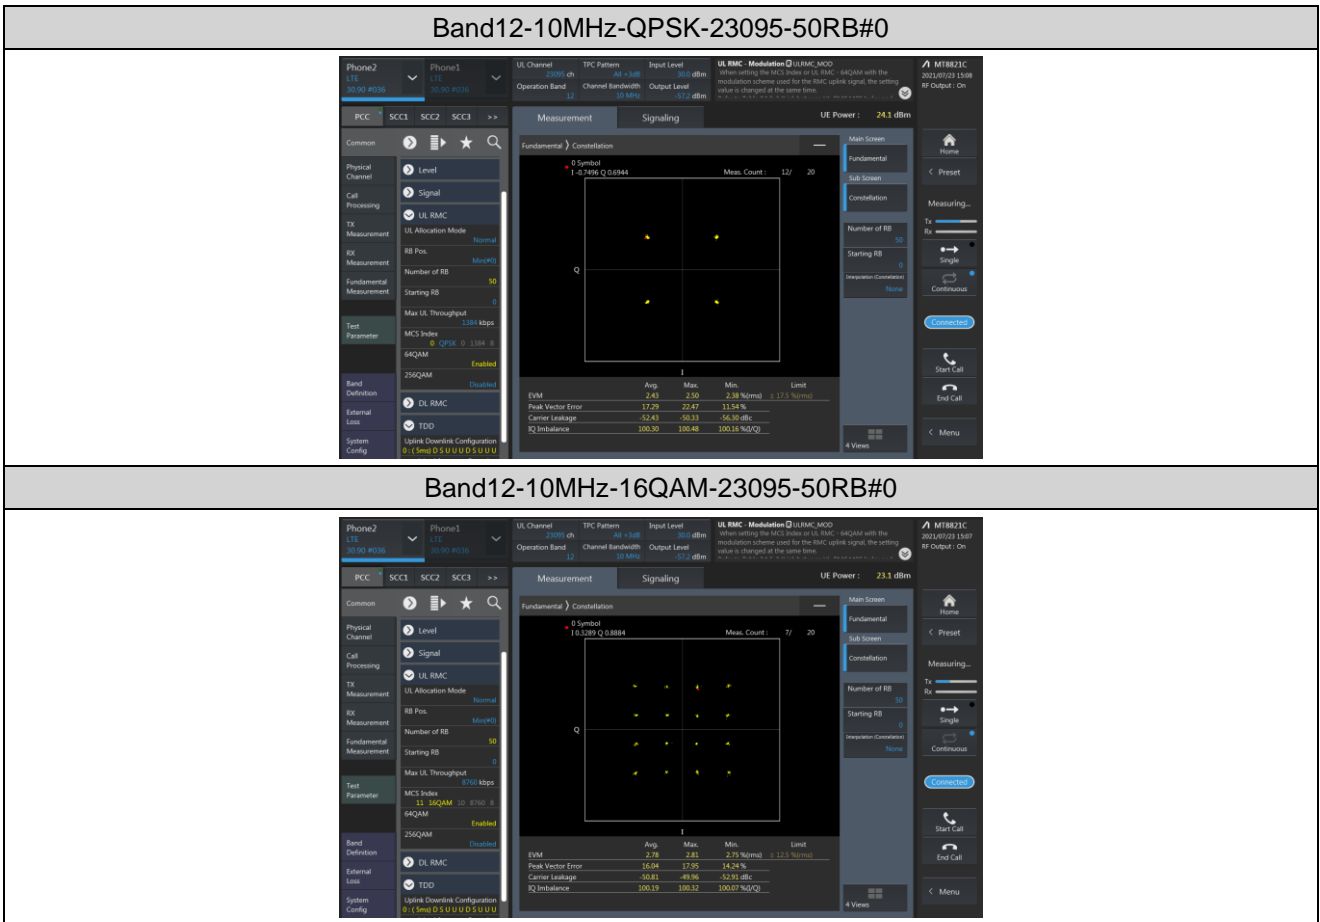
Band12-10MHz-QPSK-23095-50RB#0

Phone2 LTE 30.90 #036
Phone1 LTE 30.90 #036
UL Channel 23095 ch
TPC Pattern All +3dB
Input Level 30.0 dBm
Operation Band 12
Channel Bandwidth 10 MHz
Output Level -57.2 dBm
UL RMC - Modulation ULRMC_MOD
When setting the MCS Index or UL RMC - 64QAM with the modulation scheme used for the RMC uplink signal, the setting value is changed at the same time.
MT8821C
2021/07/23 15:08
RF Output : On

PCC SCC1 SCC2 SCC3 >>
Measurement Signaling
UE Power : 24.1 dBm

Common
Physical Channel
Call Processing
TX Measurement
RX Measurement
Fundamental Measurement
Test Parameter
Band Definition
External Loss
System Config

Level
Signal
UL RMC
UL Allocation Mode Normal
RB Pos. Min(#0)
Number of RB 50
Starting RB 0
Max UL Throughput 1384 kbps
MCS Index 0 QPSK 0 1384 8
64QAM Enabled
256QAM Disabled
DL RMC
TDD
Uplink Downlink Configuration 0 : ( 5ms) D S U U U D S U U U

Fundamental 〉 Constellation
0 Symbol
I -0.7496 Q 0.6944
Meas. Count : 12/ 20
Q
I

| | Avg. | Max. | Min. | Limit |
|---|---|---|---|---|
| EVM | 2.43 | 2.50 | 2.38 %(rms) | ≤ 17.5 %(rms) |
| Peak Vector Error | 17.29 | 22.47 | 11.54 % | |
| Carrier Leakage | -52.43 | -50.33 | -56.30 dBc | |
| IQ Imbalance | 100.30 | 100.48 | 100.16 %(I/Q) | |

Main Screen
Fundamental
Sub Screen
Constellation
Number of RB 50
Starting RB 0
Interpolation (Constellation) None
4 Views

Home
Preset
Measuring...
Tx
Rx
Single
Continuous
Connected
Start Call
End Call
Menu

Band12-10MHz-16QAM-23095-50RB#0

Phone2 LTE 30.90 #036
Phone1 LTE 30.90 #036
UL Channel 23095 ch
TPC Pattern All +3dB
Input Level 30.0 dBm
Operation Band 12
Channel Bandwidth 10 MHz
Output Level -57.2 dBm
UL RMC - Modulation ULRMC_MOD
When setting the MCS Index or UL RMC - 64QAM with the modulation scheme used for the RMC uplink signal, the setting value is changed at the same time.
MT8821C
2021/07/23 15:07
RF Output : On

PCC SCC1 SCC2 SCC3 >>
Measurement Signaling
UE Power : 23.1 dBm

Common
Physical Channel
Call Processing
TX Measurement
RX Measurement
Fundamental Measurement
Test Parameter
Band Definition
External Loss
System Config

Level
Signal
UL RMC
UL Allocation Mode Normal
RB Pos. Min(#0)
Number of RB 50
Starting RB 0
Max UL Throughput 8760 kbps
MCS Index 11 16QAM 10 8760 8
64QAM Enabled
256QAM Disabled
DL RMC
TDD
Uplink Downlink Configuration 0 : ( 5ms) D S U U U D S U U U

Fundamental 〉 Constellation
0 Symbol
I 0.3289 Q 0.8884
Meas. Count : 7/ 20
Q
I

| | Avg. | Max. | Min. | Limit |
|---|---|---|---|---|
| EVM | 2.78 | 2.81 | 2.75 %(rms) | ≤ 12.5 %(rms) |
| Peak Vector Error | 16.04 | 17.95 | 14.24 % | |
| Carrier Leakage | -50.81 | -49.96 | -52.91 dBc | |
| IQ Imbalance | 100.19 | 100.32 | 100.07 %(I/Q) | |

Main Screen
Fundamental
Sub Screen
Constellation
Number of RB 50
Starting RB 0
Interpolation (Constellation) None
4 Views

Home
Preset
Measuring...
Tx
Rx
Single
Continuous
Connected
Start Call
End Call
Menu